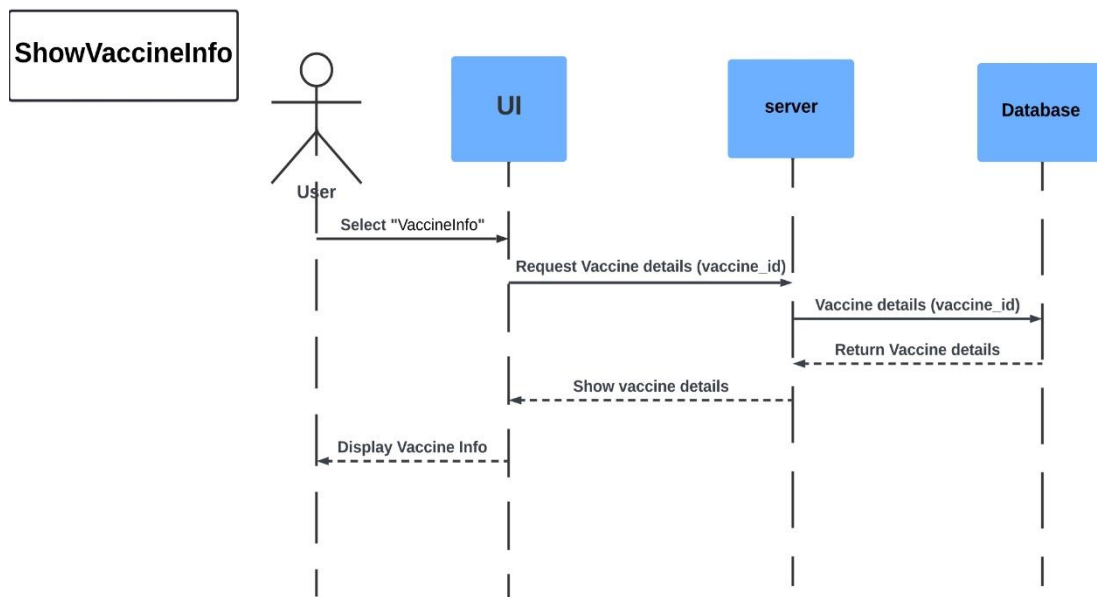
ShowVaccineInfo

User

UI

server

Database

Select "VaccineInfo"

Request Vaccine details (vaccine_id)

Vaccine details (vaccine_id)

Return Vaccine details

Show vaccine details

Display Vaccine Info